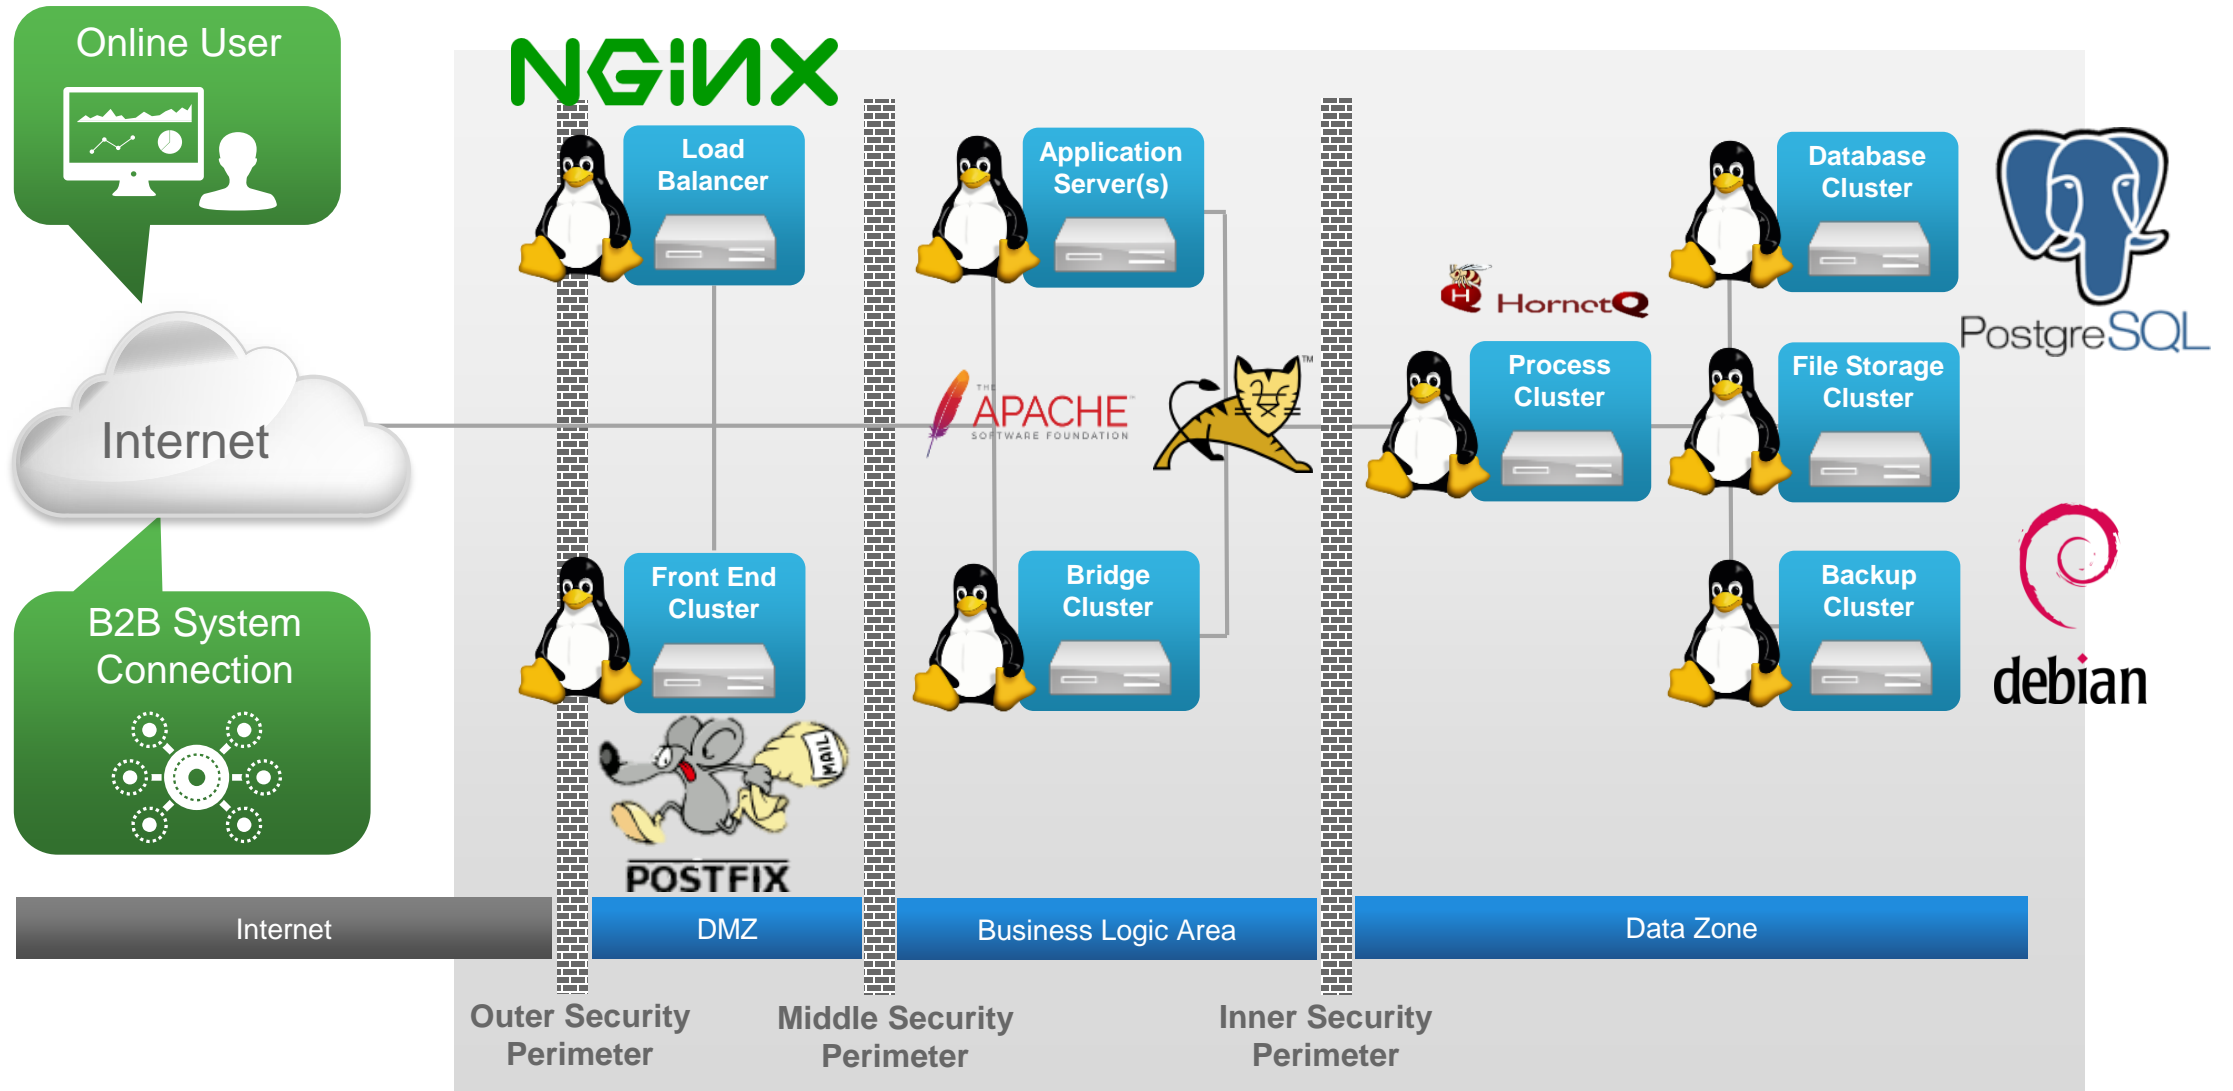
Online User

NGINX

Load Balancer

Application Server(s)

Database Cluster

PostgreSQL

HornetQ

Internet

THE APACHE SOFTWARE FOUNDATION

Process Cluster

File Storage Cluster

Front End Cluster

Bridge Cluster

Backup Cluster

debian

B2B System Connection

MAIL

POSTFIX

Internet

DMZ

Business Logic Area

Data Zone

Outer Security Perimeter

Middle Security Perimeter

Inner Security Perimeter